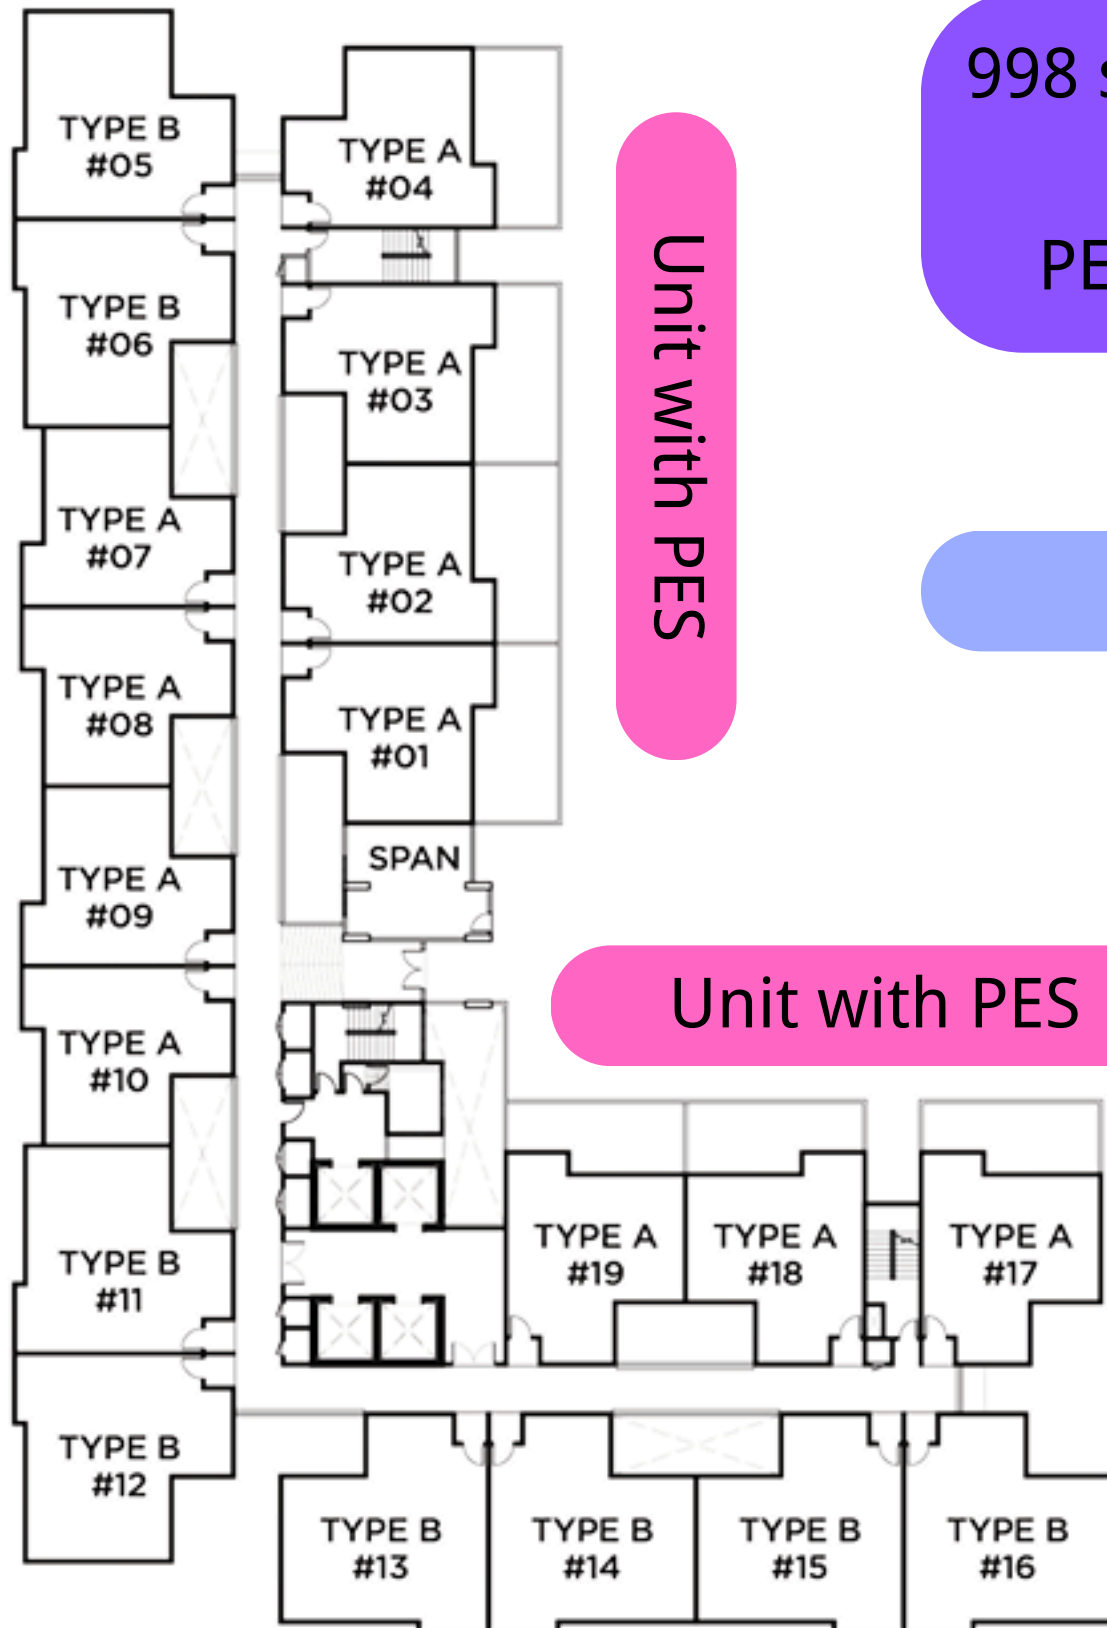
TYPE B
#05

TYPE B
#06

TYPE A
#07

TYPE A
#08

TYPE A
#09

TYPE A
#10

TYPE B
#11

TYPE B
#12

TYPE A
#04

TYPE A
#03

TYPE A
#02

TYPE A
#01

SPAN

Unit with PES

998 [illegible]

PE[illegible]

Unit with PES

TYPE A
#19

TYPE A
#18

TYPE A
#17

TYPE B
#13

TYPE B
#14

TYPE B
#15

TYPE B
#16